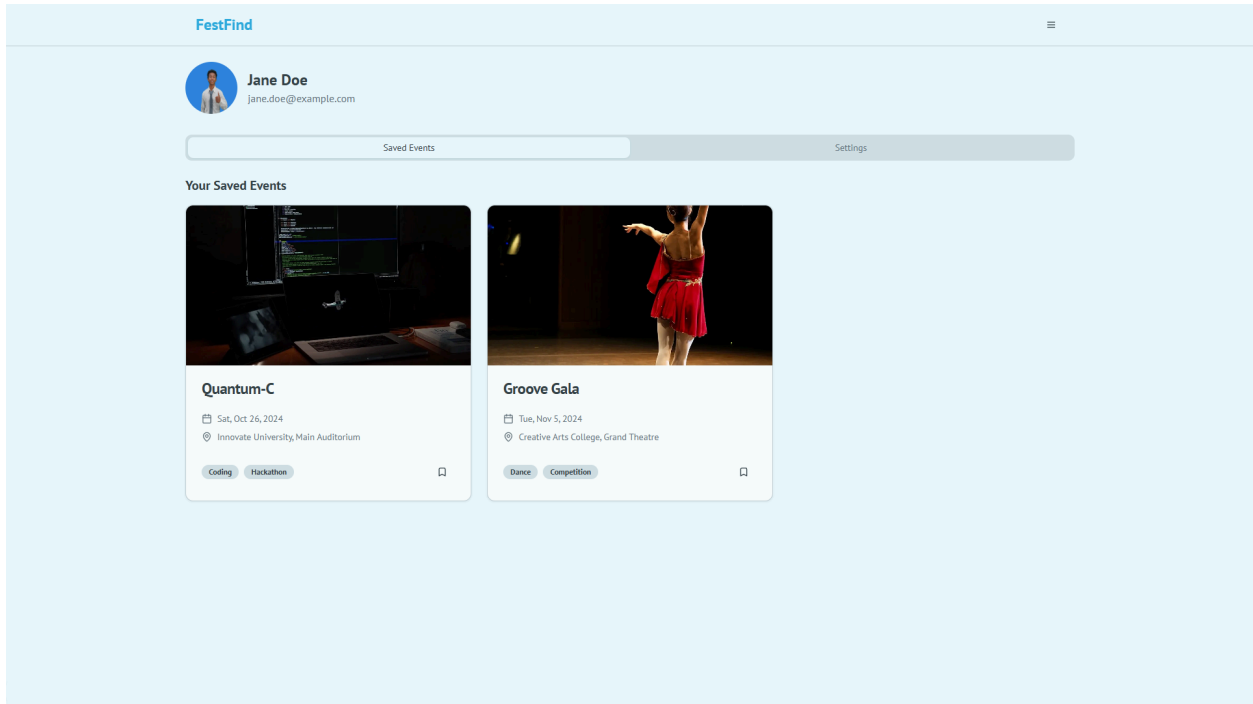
FestFind

Jane Doe
jane.doe@example.com

Saved Events | Settings

Your Saved Events

Quantum-C
Sat, Oct 26, 2024
Innovate University, Main Auditorium
Coding Hackathon

Groove Gala
Tue, Nov 5, 2024
Creative Arts College, Grand Theatre
Dance Competition